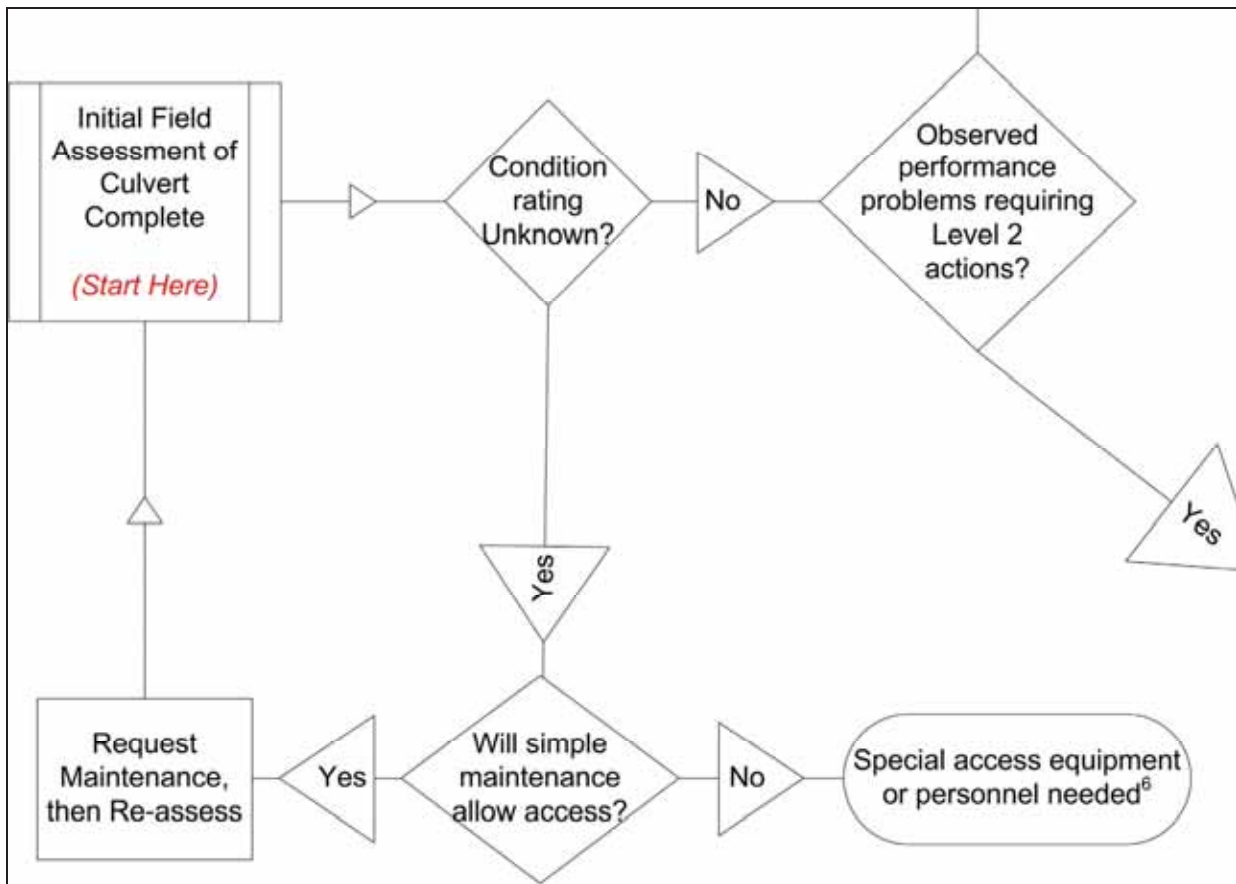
Initial Field Assessment of Culvert Complete

(Start Here)

Condition rating Unknown?

No

Observed performance problems requiring Level 2 actions?

Yes

Yes

Request Maintenance, then Re-assess

Yes

Will simple maintenance allow access?

No

Special access equipment or personnel needed$^6$